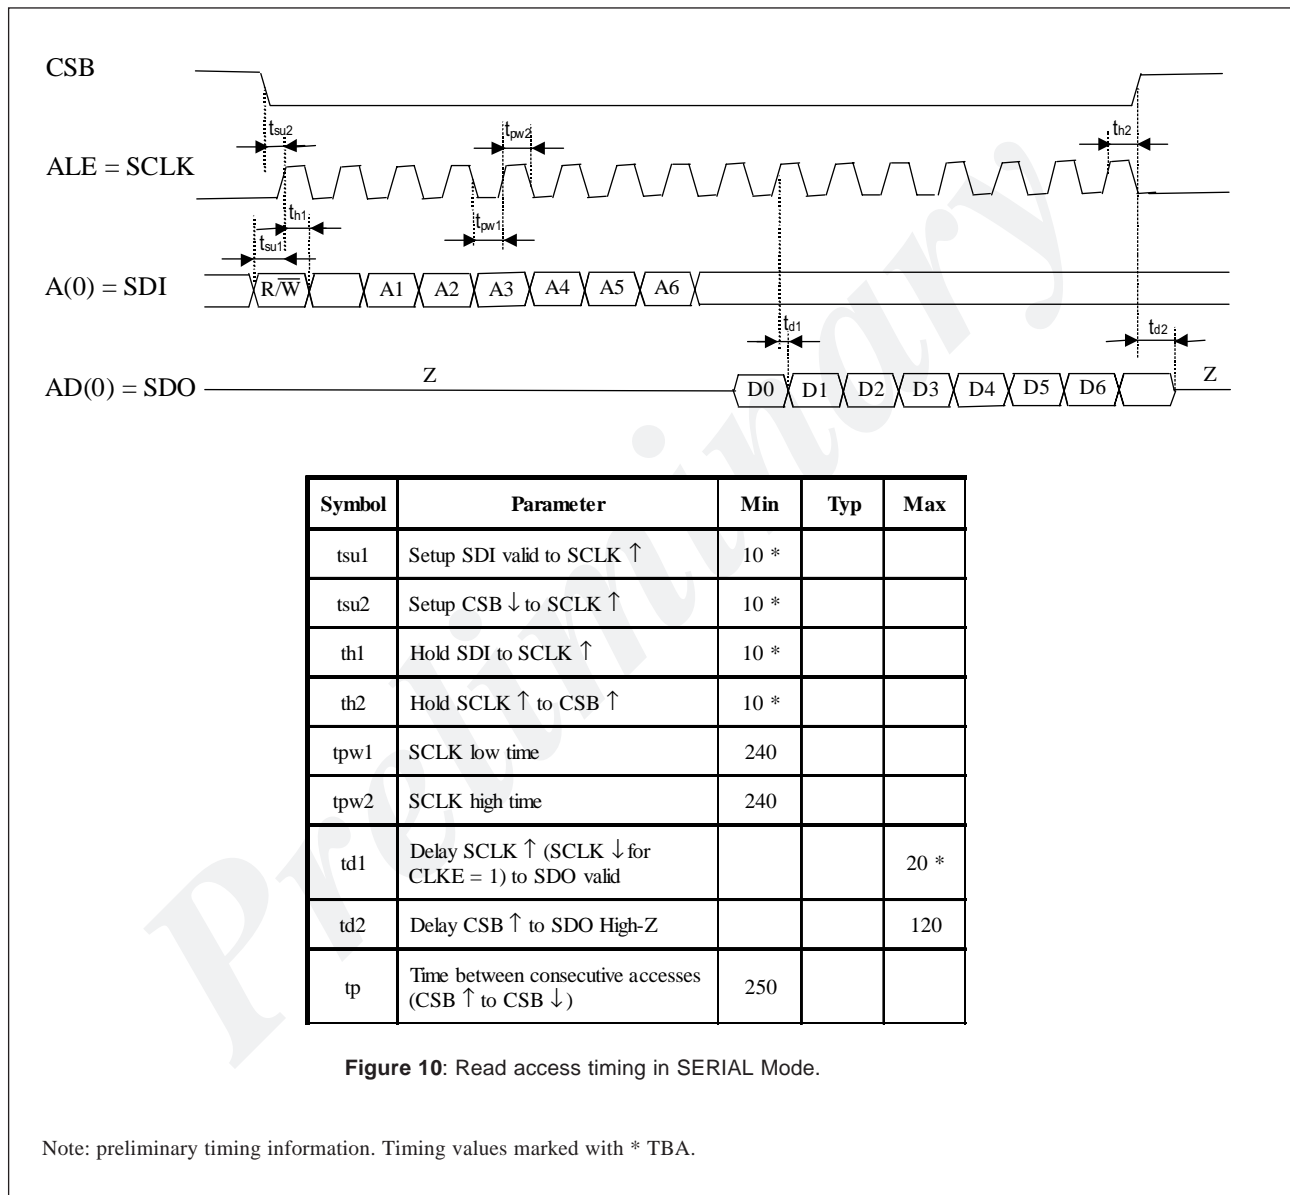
CSB

$t_{su2}$

$t_{pw2}$

$t_{h2}$

ALE = SCLK

$t_{h1}$

$t_{su1}$

$t_{pw1}$

A(0) = SDI

R/$\overline{W}$

A1 A2 A3 A4 A5 A6

$t_{d1}$

$t_{d2}$

AD(0) = SDO

Z

D0 D1 D2 D3 D4 D5 D6

Z

Preliminary

| Symbol | Parameter | Min | Typ | Max |
|---|---|---|---|---|
| tsu1 | Setup SDI valid to SCLK ↑ | 10 * | | |
| tsu2 | Setup CSB ↓ to SCLK ↑ | 10 * | | |
| th1 | Hold SDI to SCLK ↑ | 10 * | | |
| th2 | Hold SCLK ↑ to CSB ↑ | 10 * | | |
| tpw1 | SCLK low time | 240 | | |
| tpw2 | SCLK high time | 240 | | |
| td1 | Delay SCLK ↑ (SCLK ↓ for CLKE = 1) to SDO valid | | | 20 * |
| td2 | Delay CSB ↑ to SDO High-Z | | | 120 |
| tp | Time between consecutive accesses (CSB ↑ to CSB ↓) | 250 | | |

**Figure 10**: Read access timing in SERIAL Mode.

Note: preliminary timing information. Timing values marked with * TBA.